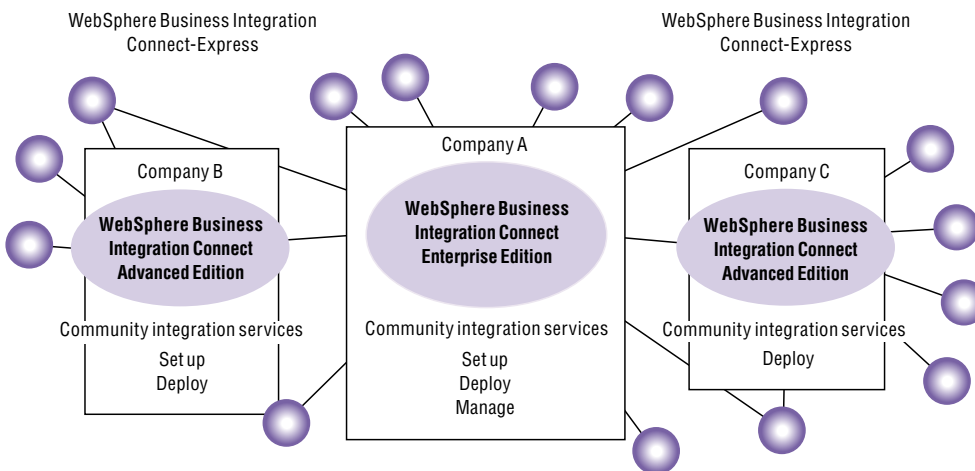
WebSphere Business Integration Connect-Express

WebSphere Business Integration Connect-Express

Company B

WebSphere Business Integration Connect Advanced Edition

Community integration services

Set up
Deploy

Company A

WebSphere Business Integration Connect Enterprise Edition

Community integration services

Set up
Deploy
Manage

Company C

WebSphere Business Integration Connect Advanced Edition

Community integration services

Deploy